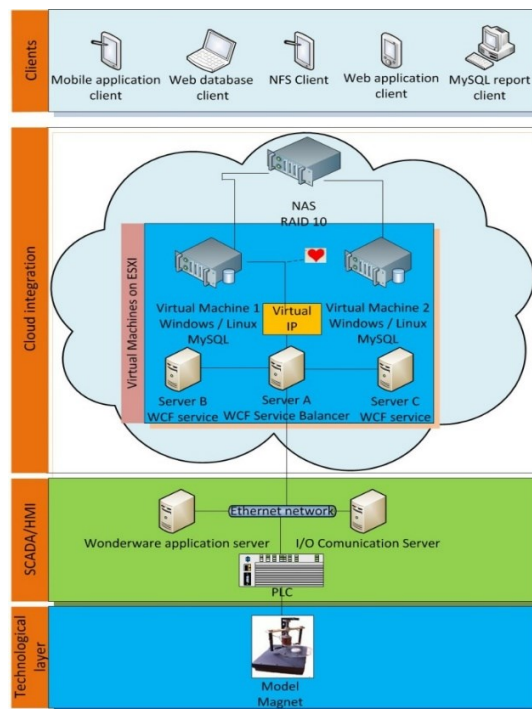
Clients

Mobile application client

Web database client

NFS Client

Web application client

MySQL report client

Cloud integration

NAS
RAID 10

Virtual Machines on ESXI

Virtual Machine 1
Windows / Linux
MySQL

Virtual IP

Virtual Machine 2
Windows / Linux
MySQL

Server B
WCF service

Server A
WCF Service Balancer

Server C
WCF service

SCADA/HMI

Ethernet network

Wonderware application server

I/O Comunication Server

PLC

Technological layer

Model
Magnet